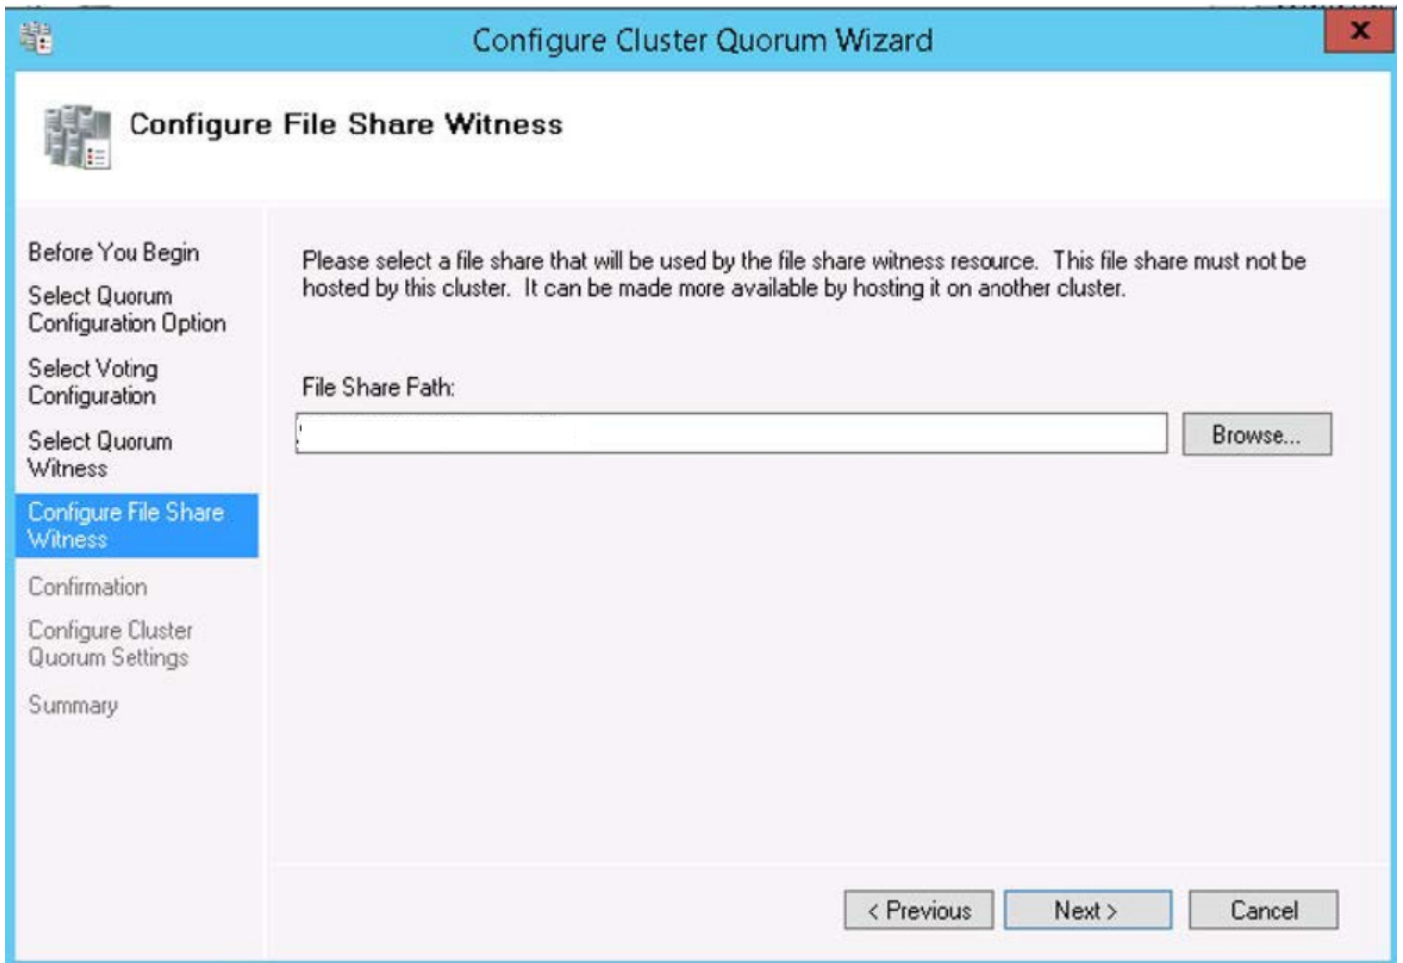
Configure Cluster Quorum Wizard

Configure File Share Witness

Before You Begin

Select Quorum Configuration Option

Select Voting Configuration

Select Quorum Witness

Configure File Share Witness

Confirmation

Configure Cluster Quorum Settings

Summary

Please select a file share that will be used by the file share witness resource. This file share must not be hosted by this cluster. It can be made more available by hosting it on another cluster.

File Share Path:

Browse...

< Previous

Next >

Cancel